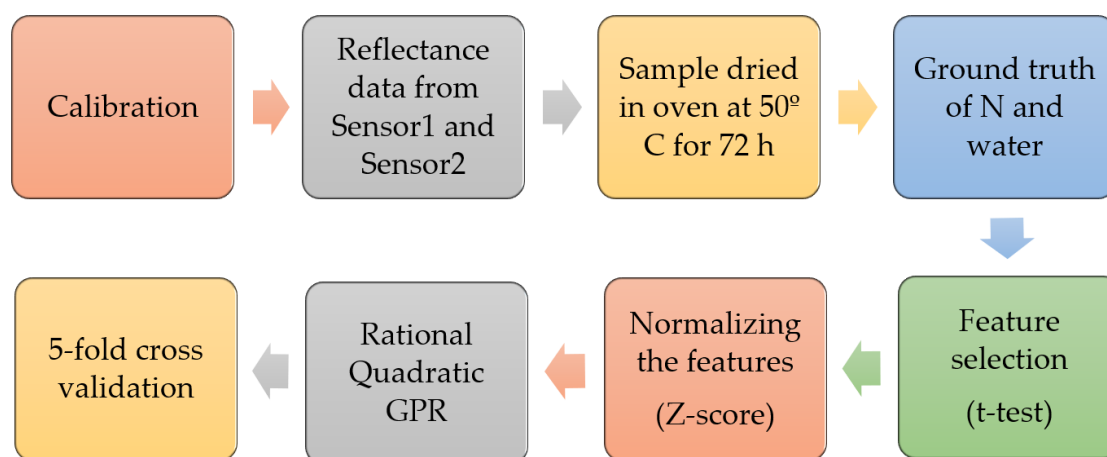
Calibration

Reflectance data from Sensor1 and Sensor2

Sample dried in oven at 50º C for 72 h

Ground truth of N and water

Feature selection

(t-test)

Normalizing the features

(Z-score)

Rational Quadratic GPR

5-fold cross validation